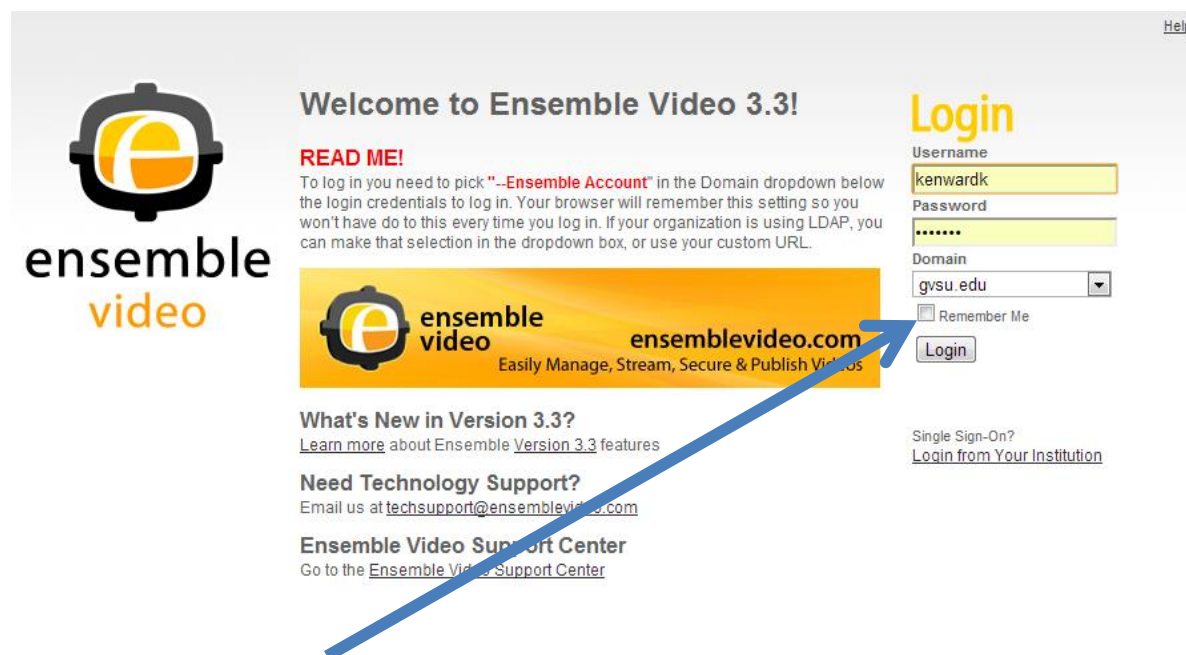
Hel

ensemble video

Welcome to Ensemble Video 3.3!

READ ME!
To log in you need to pick "--Ensemble Account" in the Domain dropdown below the login credentials to log in. Your browser will remember this setting so you won't have do to this every time you log in. If your organization is using LDAP, you can make that selection in the dropdown box, or use your custom URL.

ensemble video ensemblevideo.com
Easily Manage, Stream, Secure & Publish Vi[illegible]s

What's New in Version 3.3?
Learn more about Ensemble Version 3.3 features

Need Technology Support?
Email us at techsupport@ensemblevi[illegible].com

Ensemble Video Su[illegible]t Center
Go to the Ensemble Vid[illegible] Support Center

Login
Username
kenwardk
Password
•••••••
Domain
gvsu.edu
Remember Me
Login

Single Sign-On?
Login from Your Institution